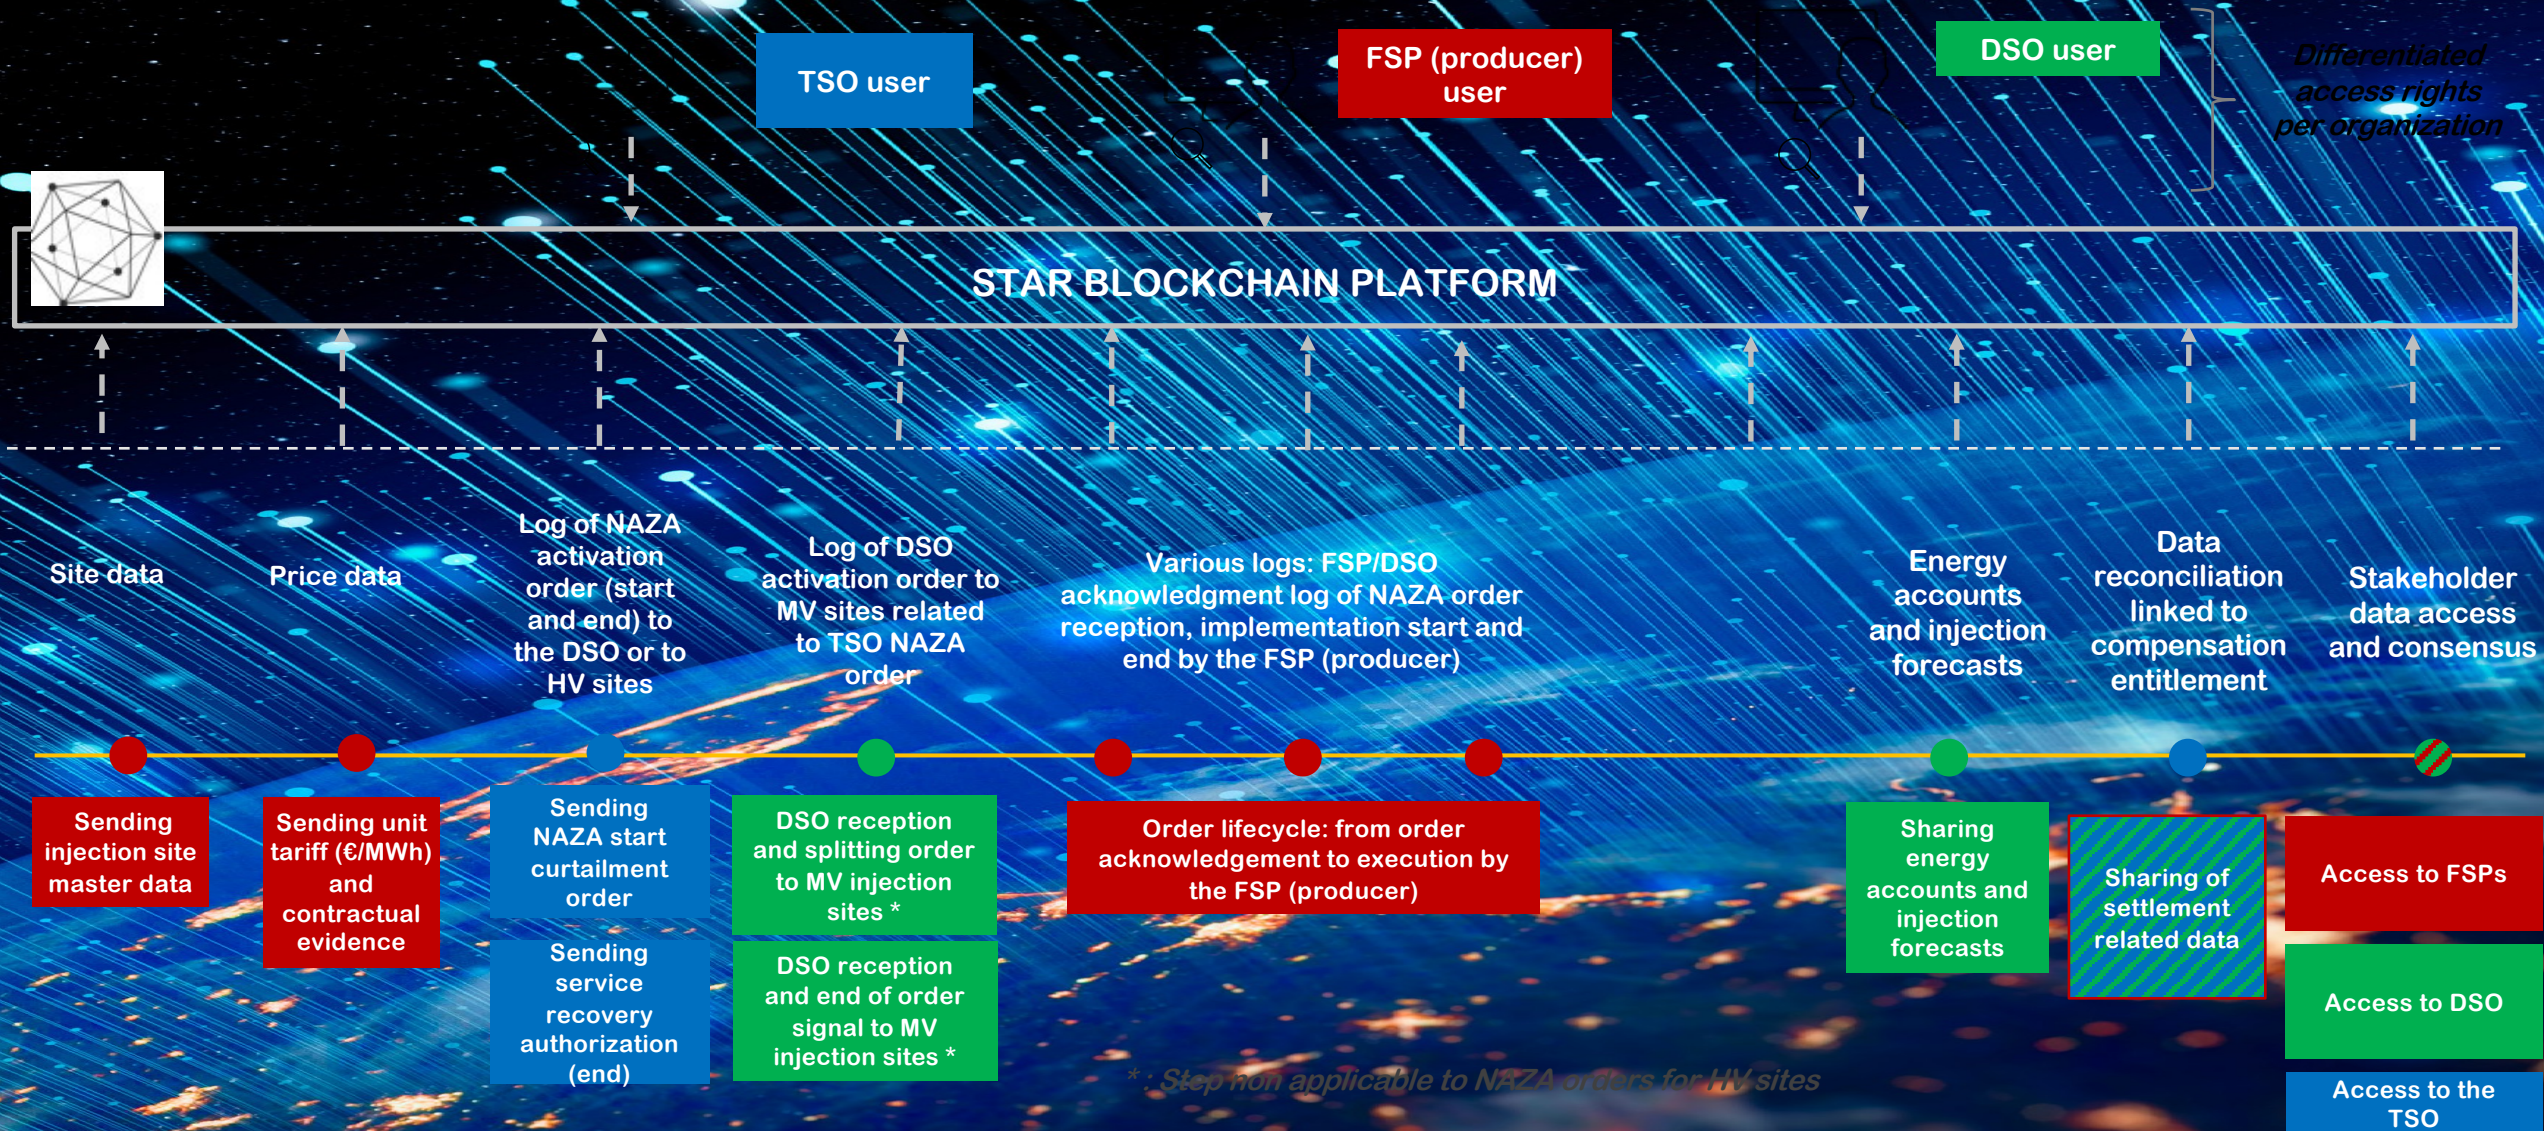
TSO user

FSP (producer) user

DSO user

Differentiated access rights per organization

STAR BLOCKCHAIN PLATFORM

Site data

Price data

Log of NAZA activation order (start and end) to the DSO or to HV sites

Log of DSO activation order to MV sites related to TSO NAZA order

Various logs: FSP/DSO acknowledgment log of NAZA order reception, implementation start and end by the FSP (producer)

Energy accounts and injection forecasts

Data reconciliation linked to compensation entitlement

Stakeholder data access and consensus

Sending injection site master data

Sending unit tariff (€/MWh) and contractual evidence

Sending NAZA start curtailment order

Sending service recovery authorization (end)

DSO reception and splitting order to MV injection sites *

DSO reception and end of order signal to MV injection sites *

Order lifecycle: from order acknowledgement to execution by the FSP (producer)

Sharing energy accounts and injection forecasts

Sharing of settlement related data

Access to FSPs

Access to DSO

Access to the TSO

* : Step non applicable to NAZA orders for HV sites